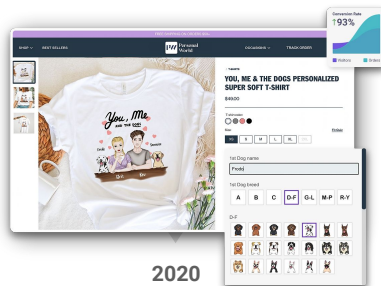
Conversion Rate
↑93%
Visitors
Orders

FREE SHIPPING ON ORDERS OVER $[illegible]

SHOP
BEST SELLERS
Personalized World
OCCASIONS
TRACK ORDER

YOU, ME & THE DOGS PERSONALIZED SUPER SOFT T-SHIRT
$49.00

You, Me and the dogs

Size

XS
S
M
L
XL

1st Dog name
Podd

1st Dog breed
A
B
C
D-F
G-L
M-P
R-Y

D-F

2020